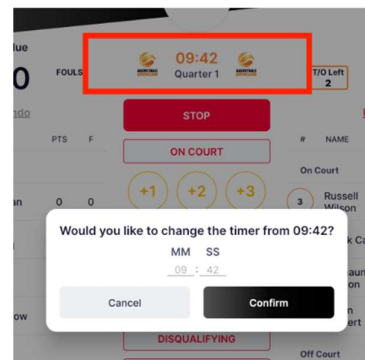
lue
0
ndo
FOULS
09:42
Quarter 1
T/O Left
2
STOP
ON COURT
PTS F
# NAME
On Court
an 0 0
+1 +2 +3
3 Russell Wilson
Would you like to change the timer from 09:42?
MM SS
09 : 42
Cancel
Confirm
ow
DISQUALIFYING
Off Court